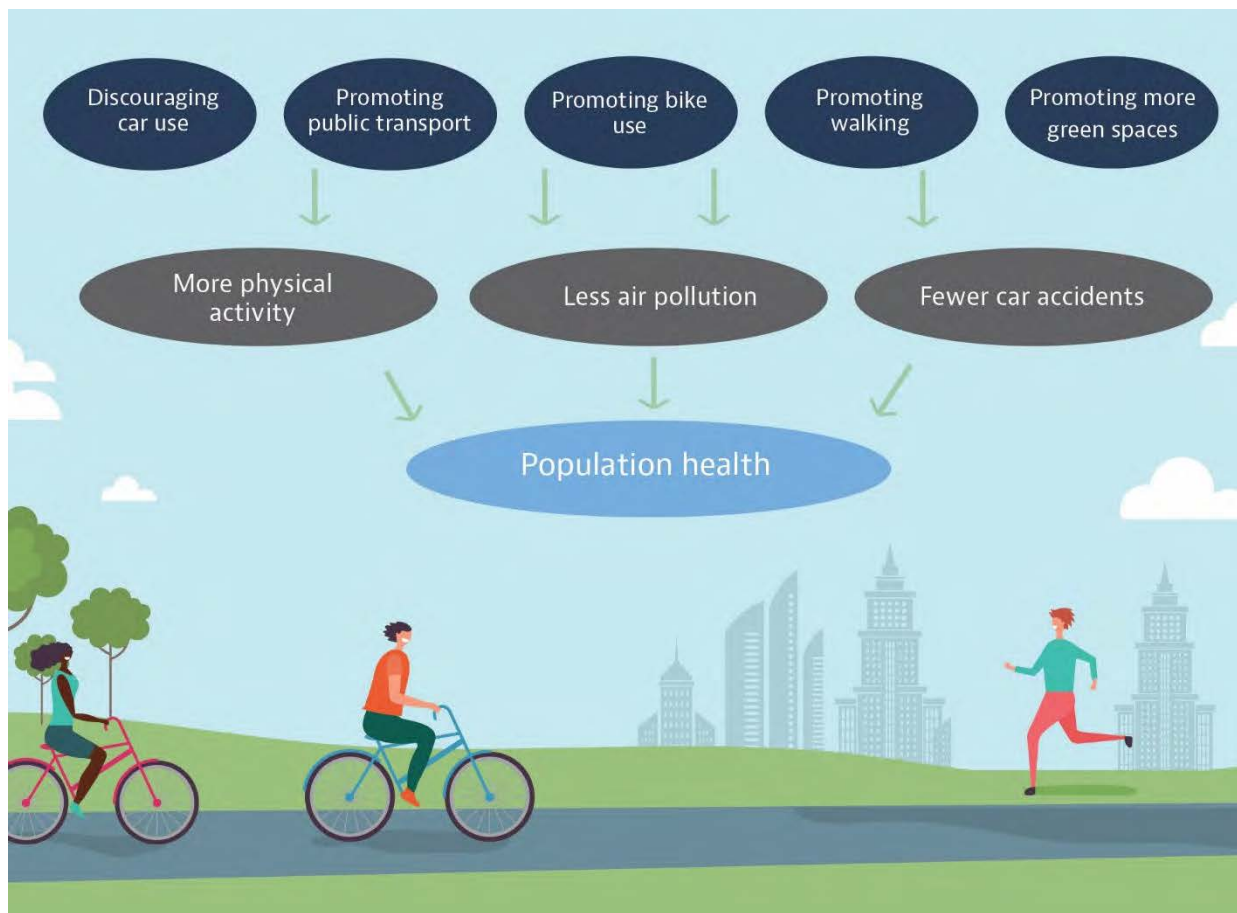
Discouraging car use

Promoting public transport

Promoting bike use

Promoting walking

Promoting more green spaces

More physical activity

Less air pollution

Fewer car accidents

Population health